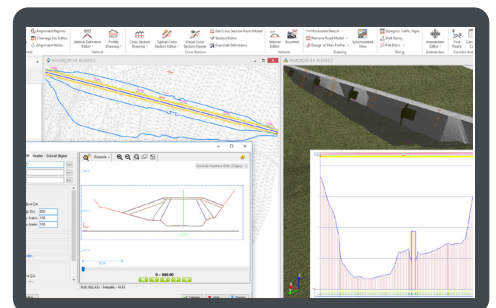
Alignment Reports
Drainage Ion Editor
Alignment Notes
Vertical Definition Editor
Profile Drawing
Cross Section Drawing
Typical Cross Section Editor
Visual Cross Section Viewer
Get Cross Section From Model
Section Notes
Superelevation
Vertical
Cross Section
Volume Editor
Brushline
Horizontal Search
Remove Road Model
Design of Plan Profile
Synchronized View
Signing for Traffic Signs
Wall Sizing
Pile Editor
Intersection Editor
Drawing
Sizing
Intersection
Fixed Roads
Corridor
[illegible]
Header
Vertical Alignment
Elevation
Cross Section Settings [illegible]
0 + 000.00
Roll 302.452 / Elevation : 12.53
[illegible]